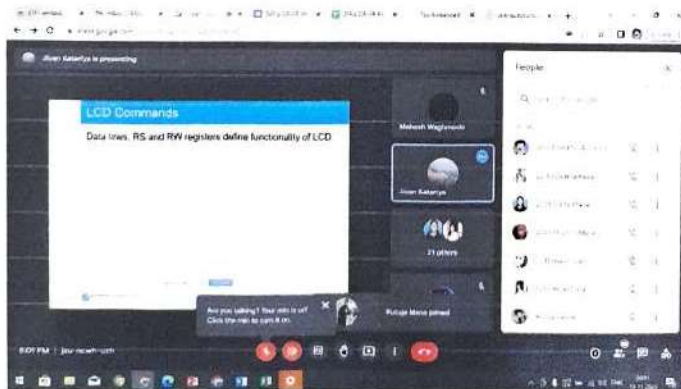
Jivan Katariya is presenting

LCD Commands

Data lines, RS and RW registers define functionality of LCD

Mahesh Waghmode

Jivan Katariya

21 others

Are you talking? Your mic is off. Click the mic to turn it on.

Rutuja Mane joined

People

5:01 PM | jnv-ncwh-czh